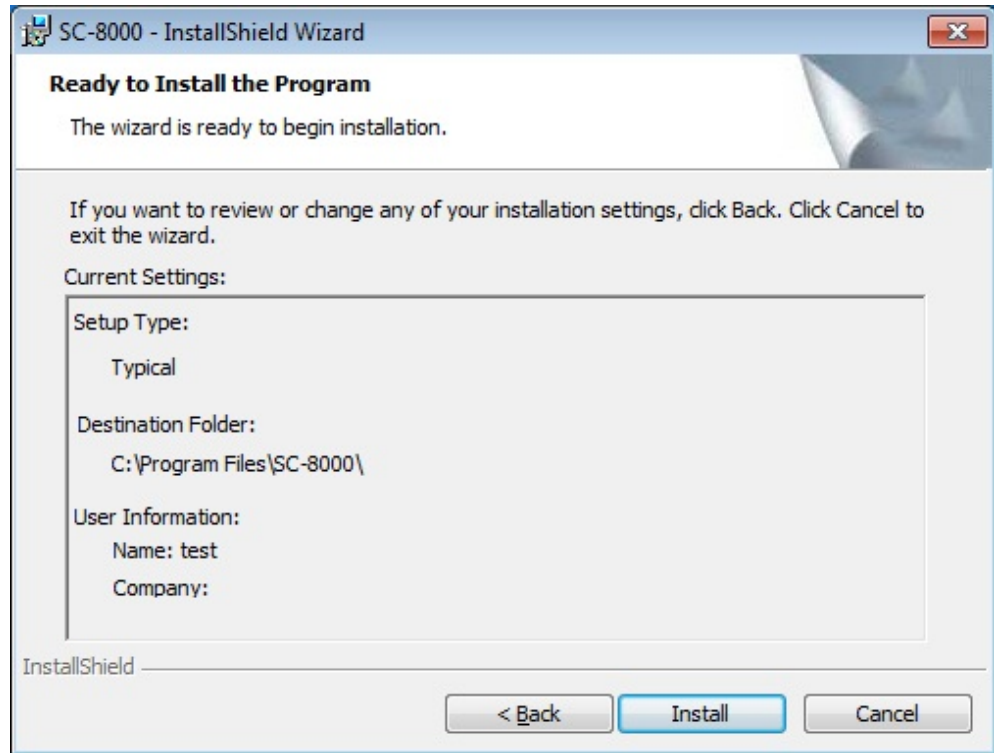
SC-8000 - InstallShield Wizard

Ready to Install the Program

The wizard is ready to begin installation.

If you want to review or change any of your installation settings, click Back. Click Cancel to exit the wizard.

Current Settings:

Setup Type:

Typical

Destination Folder:

C:\Program Files\SC-8000\

User Information:

Name: test

Company:

InstallShield

< Back

Install

Cancel